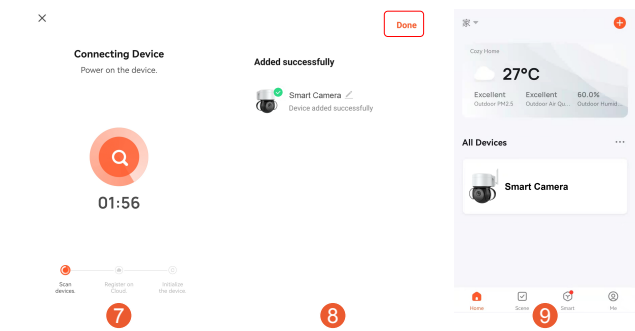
×

Connecting Device

Power on the device.

01:56

Scan devices.

Register on Cloud.

Initialize the device.

7

Done

Added successfully

Smart Camera

Device added successfully

8

家

Cozy Home

27°C

Excellent
Outdoor PM2.5

Excellent
Outdoor Air Qu...

60.0%
Outdoor Humid...

All Devices

···

Smart Camera

Home

Scene

Smart

Me

9